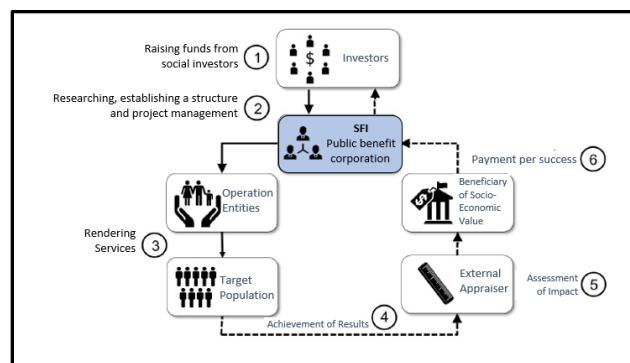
Raising funds from social investors ①

Investors

Researching, establishing a structure and project management ②

SFI
Public benefit corporation

Payment per success ⑥

Operation Entities

Beneficiary of Socio-Economic Value

Rendering Services ③

Target Population

External Appraiser

Assessment of Impact ⑤

Achievement of Results ④